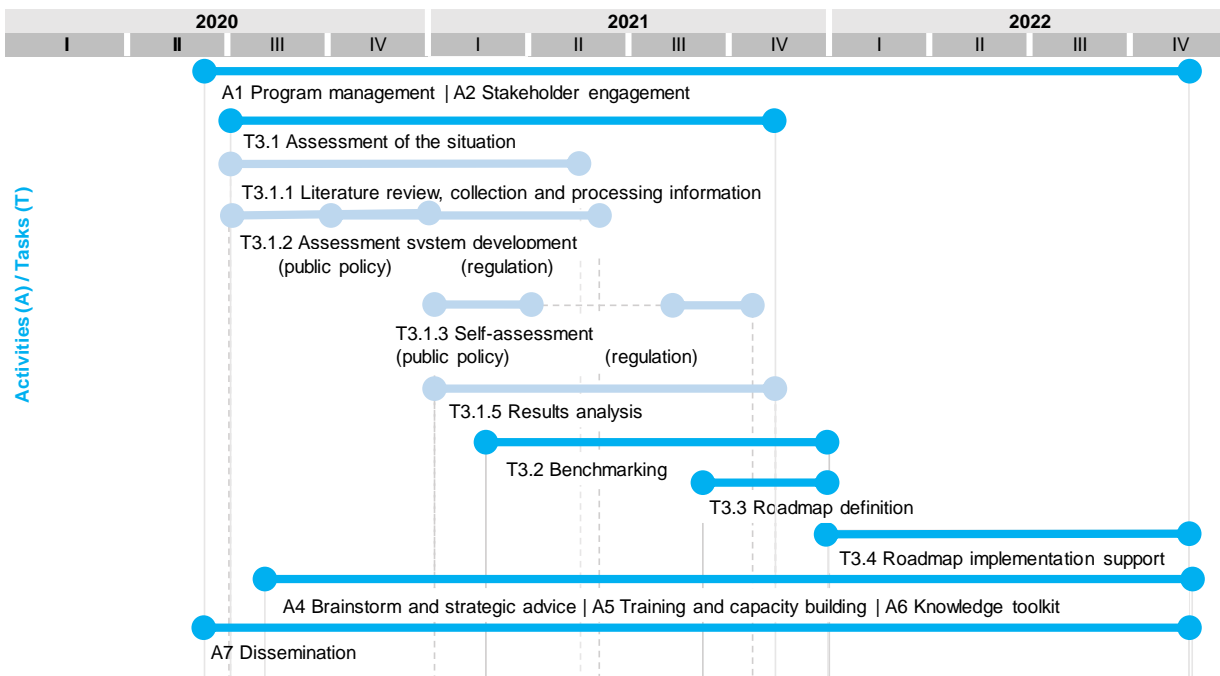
| 2020 | | | | 2021 | | | | 2022 | | | |
|---|---|---|---|---|---|---|---|---|---|---|---|
| I | II | III | IV | I | II | III | IV | I | II | III | IV |

Activities (A) / Tasks (T)

A1 Program management | A2 Stakeholder engagement

T3.1 Assessment of the situation

T3.1.1 Literature review, collection and processing information

T3.1.2 Assessment system development
(public policy) (regulation)

T3.1.3 Self-assessment
(public policy) (regulation)

T3.1.5 Results analysis

T3.2 Benchmarking

T3.3 Roadmap definition

T3.4 Roadmap implementation support

A4 Brainstorm and strategic advice | A5 Training and capacity building | A6 Knowledge toolkit

A7 Dissemination